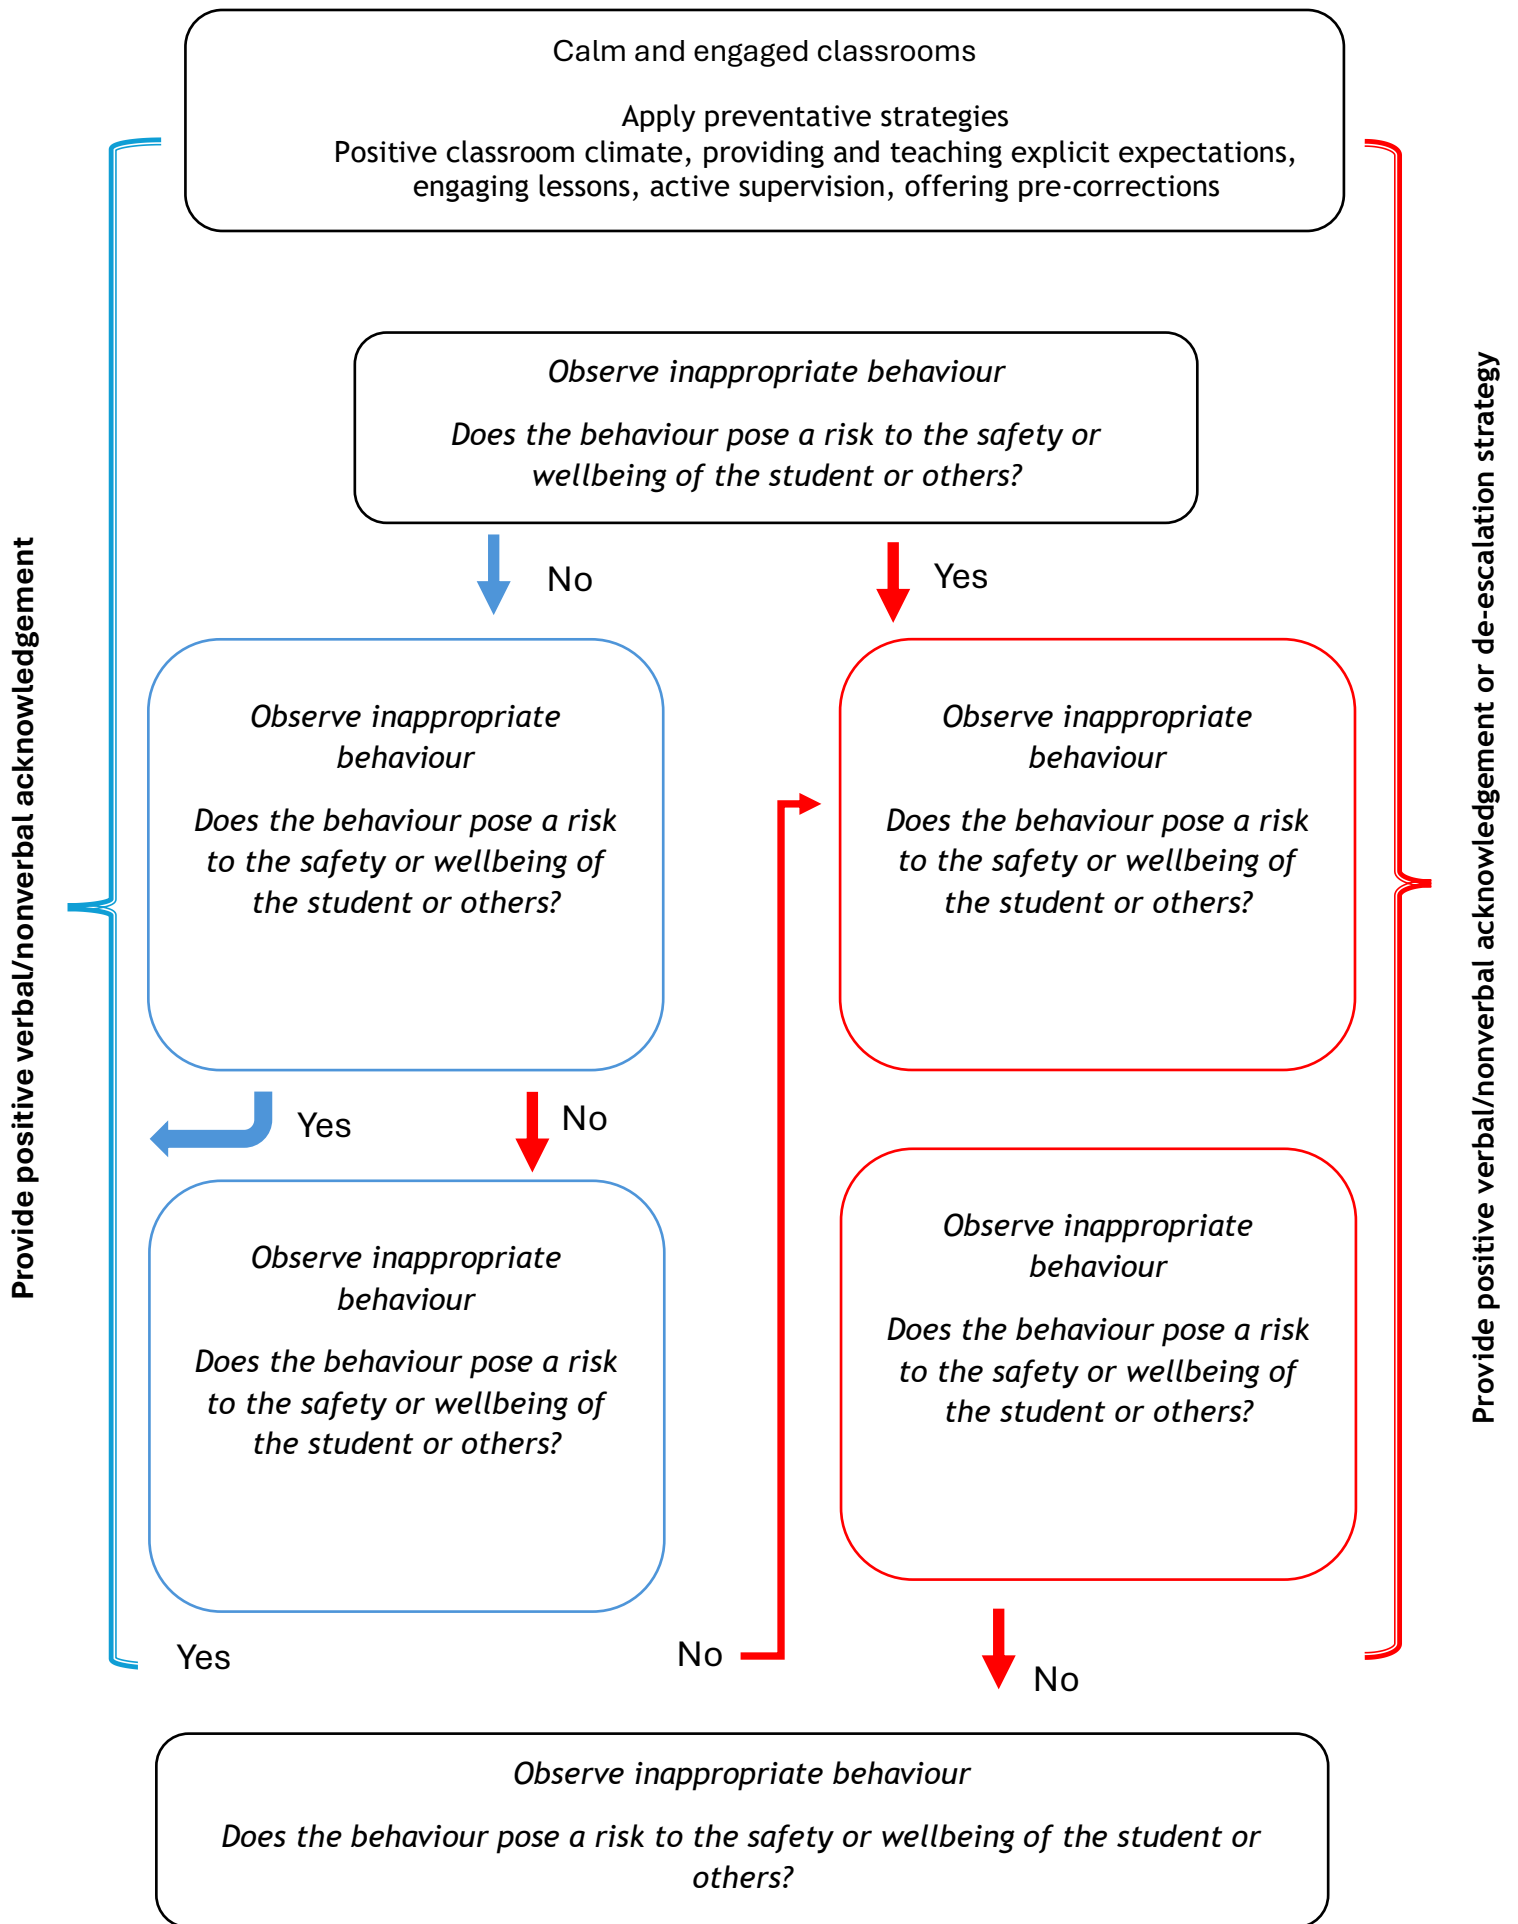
Calm and engaged classrooms

Apply preventative strategies
Positive classroom climate, providing and teaching explicit expectations, engaging lessons, active supervision, offering pre-corrections

Provide positive verbal/nonverbal acknowledgement

Provide positive verbal/nonverbal acknowledgement or de-escalation strategy

*Observe inappropriate behaviour*

*Does the behaviour pose a risk to the safety or wellbeing of the student or others?*

No

Yes

*Observe inappropriate behaviour*

*Does the behaviour pose a risk to the safety or wellbeing of the student or others?*

*Observe inappropriate behaviour*

*Does the behaviour pose a risk to the safety or wellbeing of the student or others?*

Yes

No

*Observe inappropriate behaviour*

*Does the behaviour pose a risk to the safety or wellbeing of the student or others?*

*Observe inappropriate behaviour*

*Does the behaviour pose a risk to the safety or wellbeing of the student or others?*

Yes

No

No

*Observe inappropriate behaviour*

*Does the behaviour pose a risk to the safety or wellbeing of the student or others?*